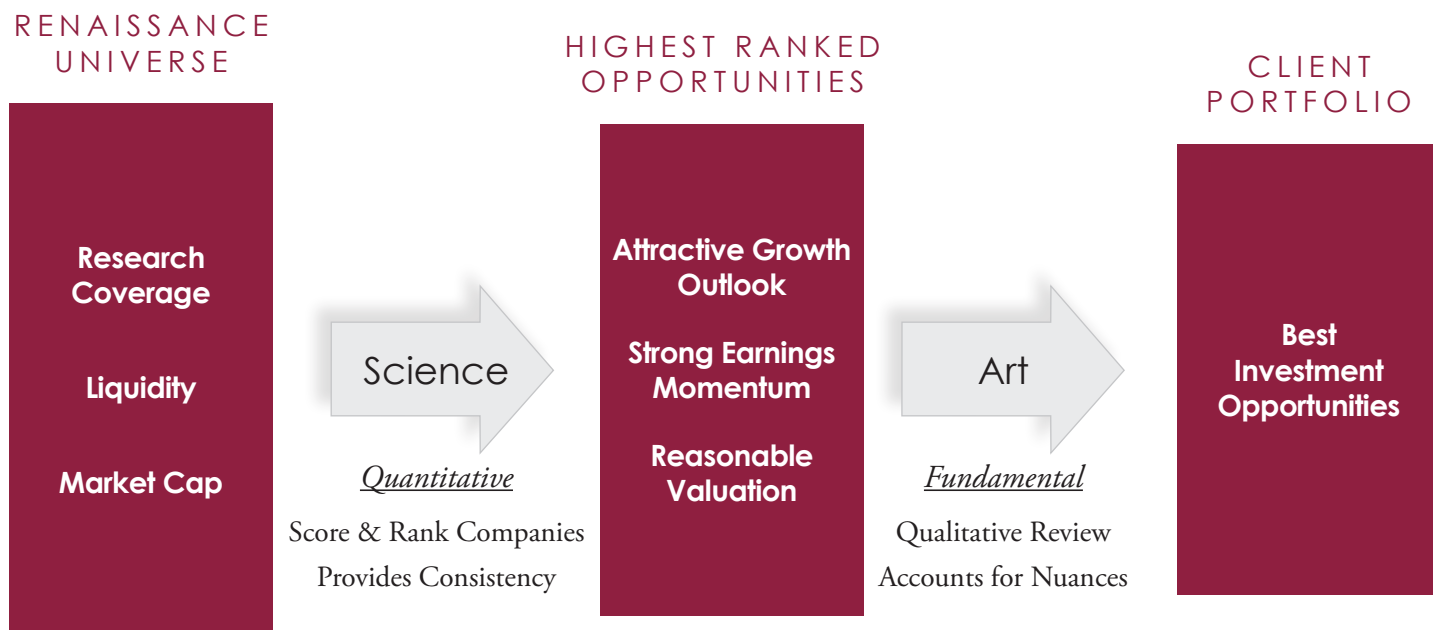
RENAISSANCE UNIVERSE

Research Coverage

Liquidity

Market Cap

Science

Quantitative

Score & Rank Companies

Provides Consistency

HIGHEST RANKED OPPORTUNITIES

Attractive Growth Outlook

Strong Earnings Momentum

Reasonable Valuation

Art

Fundamental

Qualitative Review

Accounts for Nuances

CLIENT PORTFOLIO

Best Investment Opportunities